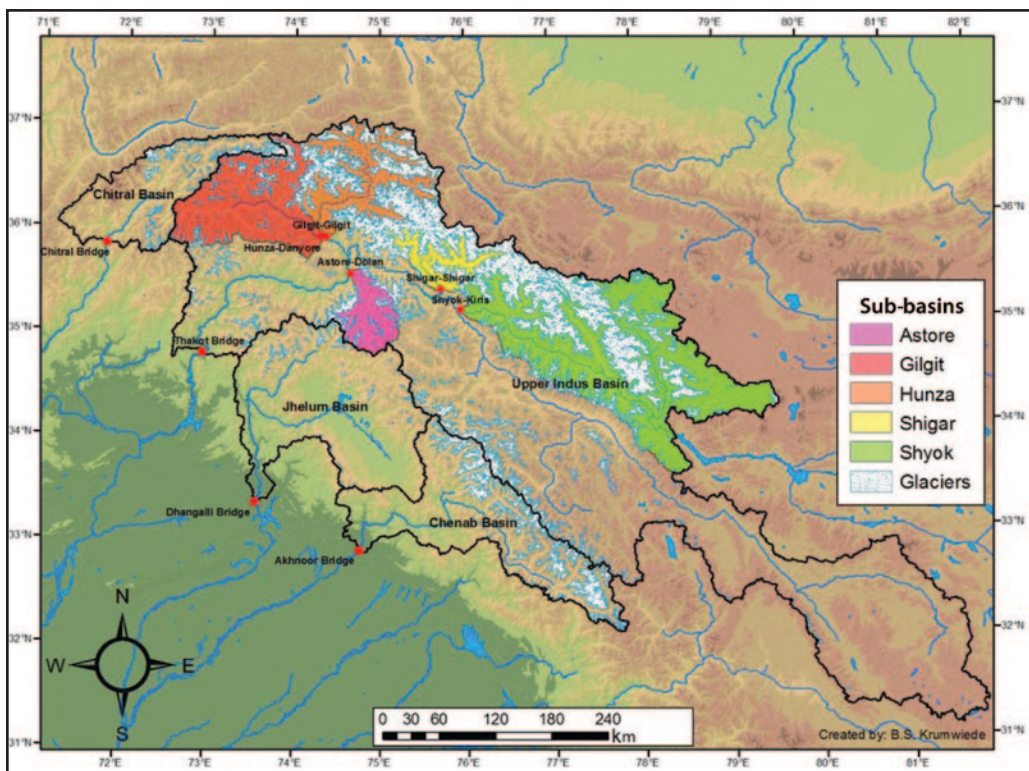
71°E 72°E 73°E 74°E 75°E 76°E 77°E 78°E 79°E 80°E 81°E 82°E

37°N
36°N
35°N
34°N
33°N
32°N
31°N

Chitral Basin
Chitral Bridge
Gilgit-Gilgit
Hunza-Danyore
Astore-Dolan
Shigar-Shigar
Shyok-Kiris
Thakot Bridge
Jhelum Basin
Upper Indus Basin
Dhangalli Bridge
Chenab Basin
Akhnoor Bridge

Sub-basins
Astore
Gilgit
Hunza
Shigar
Shyok
Glaciers

N
W
E
S

0 30 60 120 180 240
km

Created by: B.S. Krumwiede

72°E 73°E 74°E 75°E 76°E 77°E 78°E 79°E 80°E 81°E

37°N
36°N
35°N
34°N
33°N
32°N
31°N